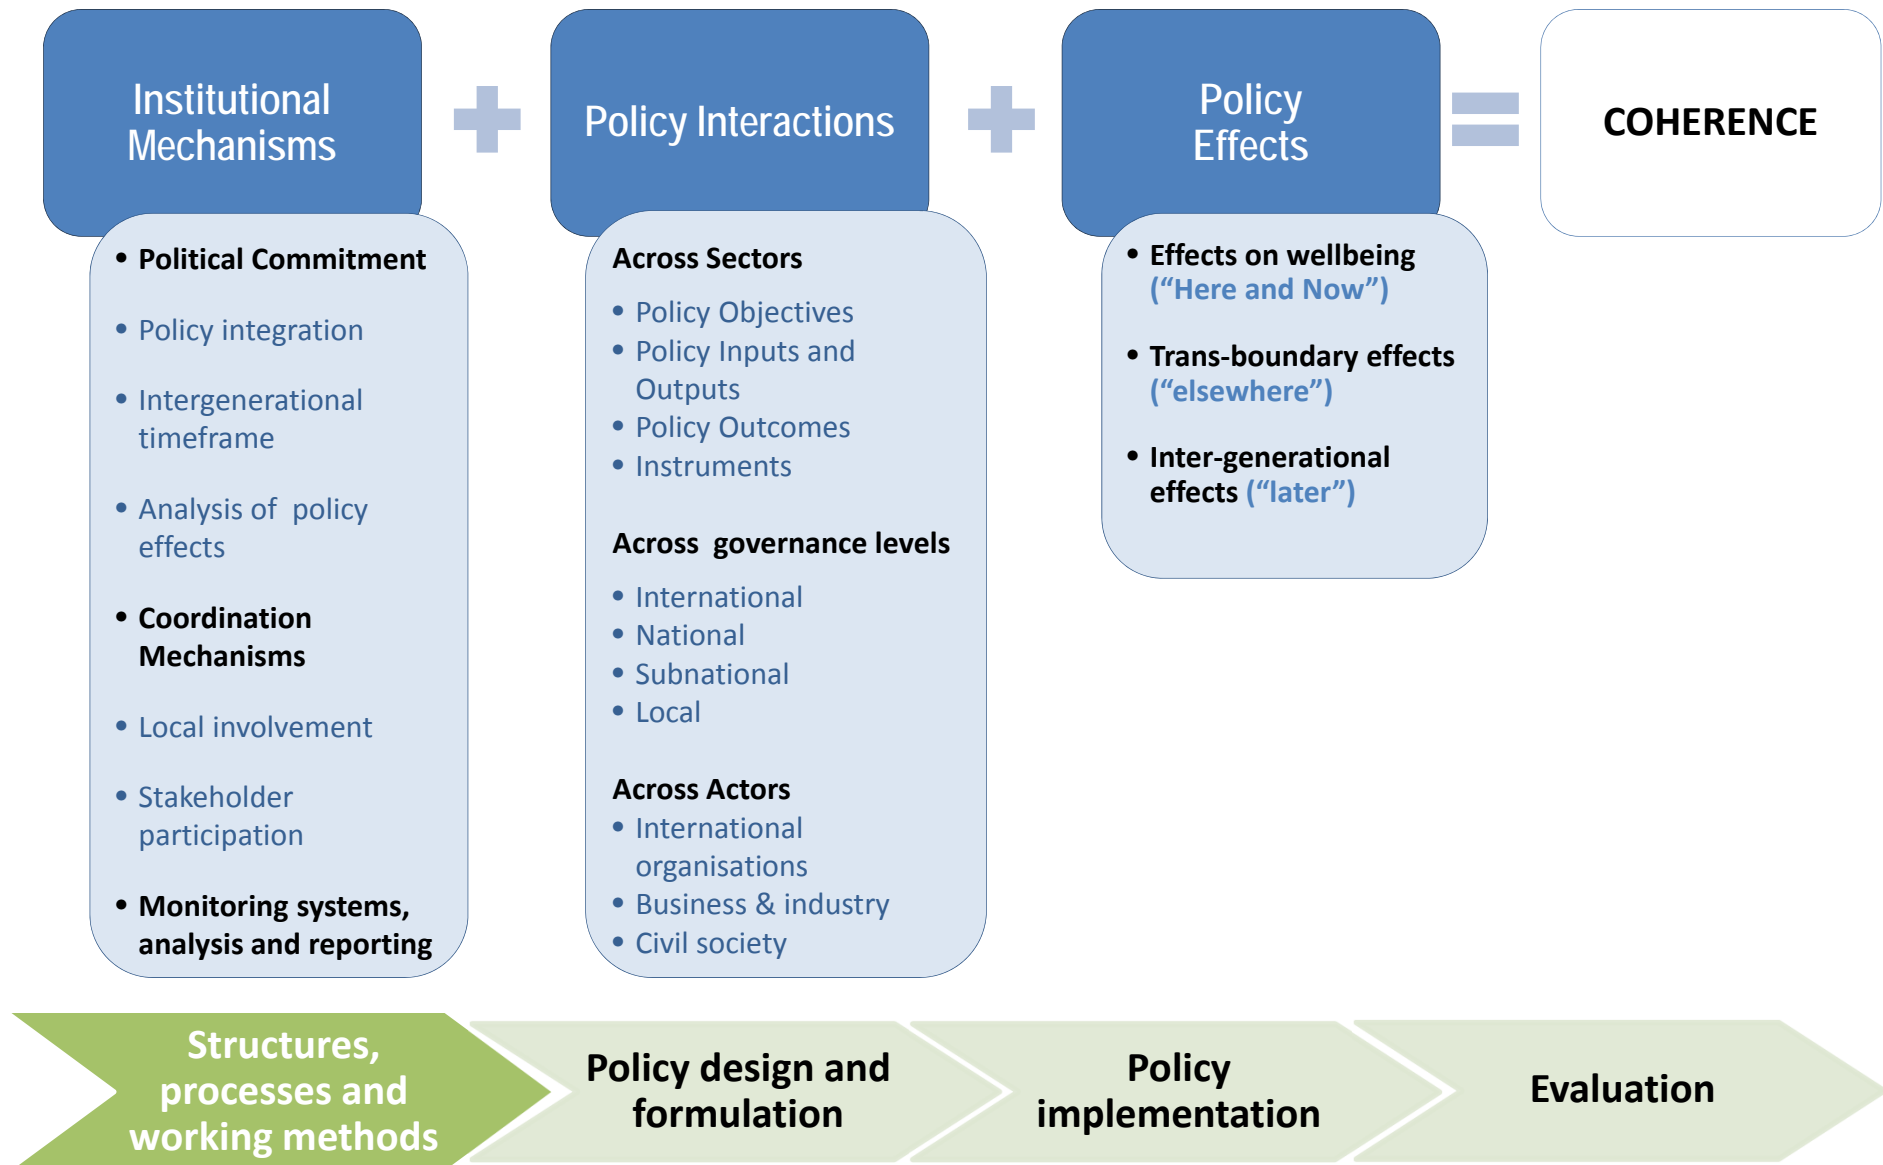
Institutional Mechanisms

Policy Interactions

Policy Effects

COHERENCE

• Political Commitment

• Policy integration

• Intergenerational timeframe

• Analysis of policy effects

• Coordination Mechanisms

• Local involvement

• Stakeholder participation

• Monitoring systems, analysis and reporting

Across Sectors

• Policy Objectives
• Policy Inputs and Outputs
• Policy Outcomes
• Instruments

Across governance levels

• International
• National
• Subnational
• Local

Across Actors

• International organisations
• Business & industry
• Civil society

• Effects on wellbeing ("Here and Now")

• Trans-boundary effects ("elsewhere")

• Inter-generational effects ("later")

Structures, processes and working methods

Policy design and formulation

Policy implementation

Evaluation